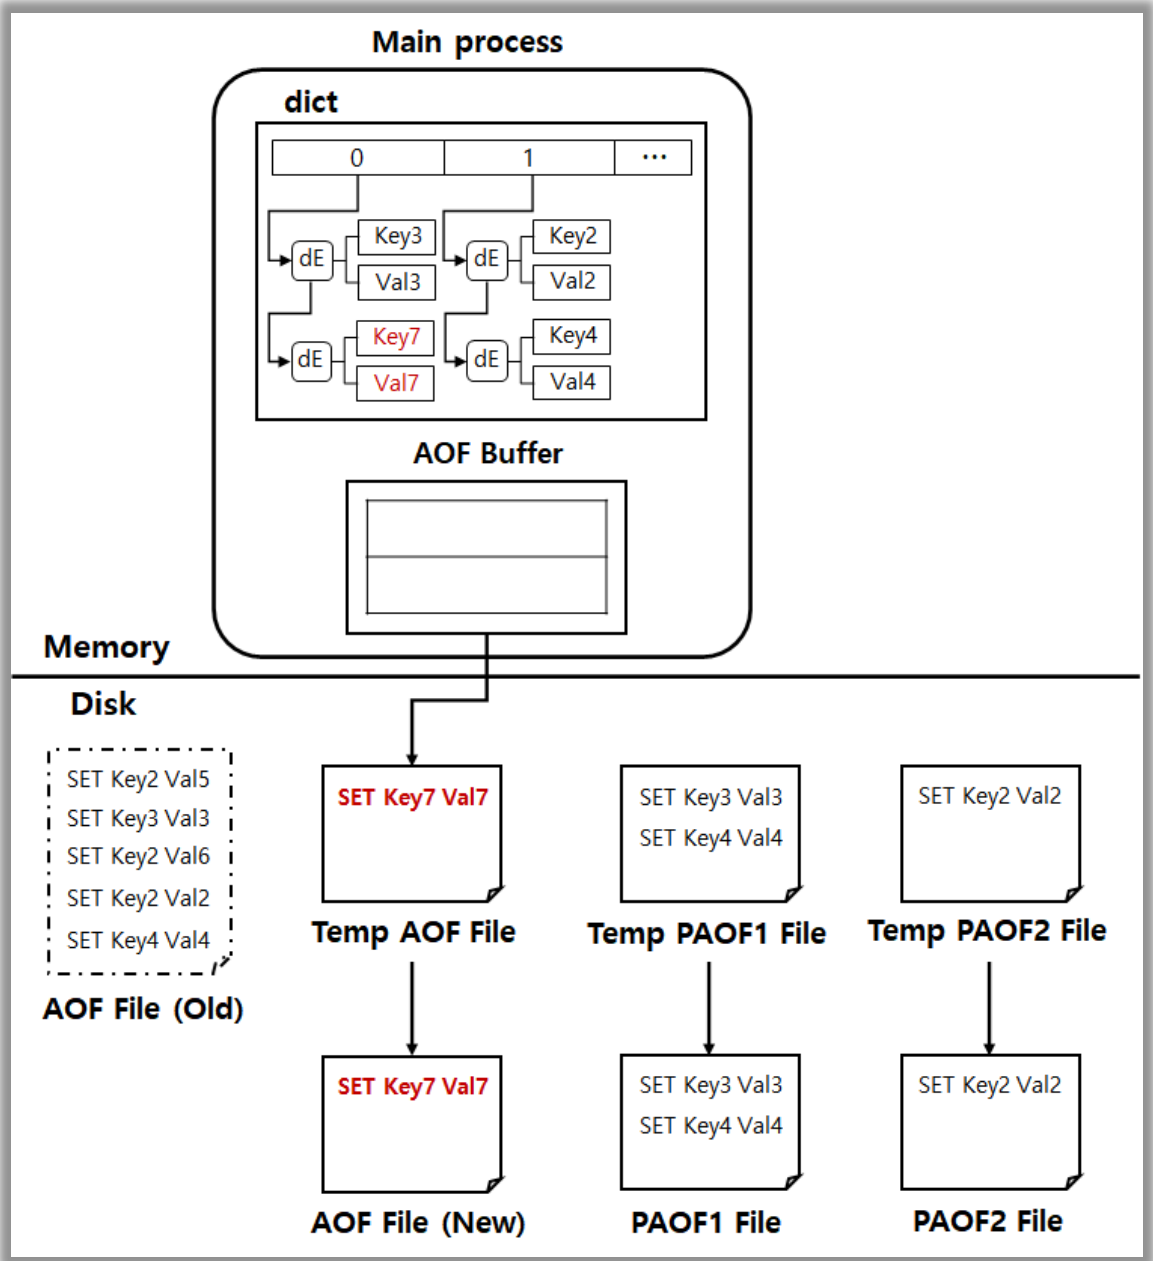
Main process

dict

| 0 | 1 | ··· |
|---|---|---|

dE Key3 Val3

dE Key2 Val2

dE Key7 Val7

dE Key4 Val4

AOF Buffer

Memory

Disk

SET Key2 Val5
SET Key3 Val3
SET Key2 Val6
SET Key2 Val2
SET Key4 Val4

AOF File (Old)

SET Key7 Val7

Temp AOF File

SET Key3 Val3
SET Key4 Val4

Temp PAOF1 File

SET Key2 Val2

Temp PAOF2 File

SET Key7 Val7

AOF File (New)

SET Key3 Val3
SET Key4 Val4

PAOF1 File

SET Key2 Val2

PAOF2 File